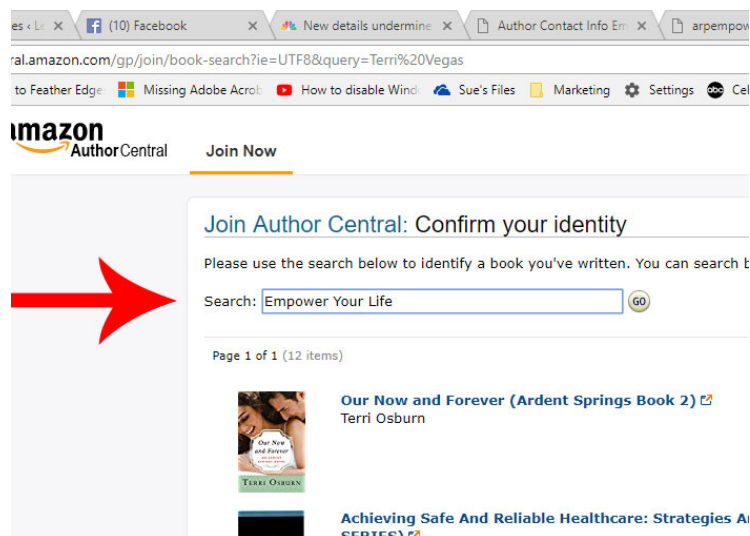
es ‹ Le ✕ (10) Facebook ✕ New details undermine ✕ Author Contact Info Em ✕ arpempow

ral.amazon.com/gp/join/book-search?ie=UTF8&query=Terri%20Vegas

to Feather Edge Missing Adobe Acrob How to disable Wind Sue's Files Marketing Settings Cel

amazon AuthorCentral

Join Now

Join Author Central: Confirm your identity

Please use the search below to identify a book you've written. You can search b

Search: Empower Your Life GO

Page 1 of 1 (12 items)

Our Now and Forever Terri Osburn

Our Now and Forever (Ardent Springs Book 2)

Terri Osburn

Achieving Safe And Reliable Healthcare: Strategies Ar
SERIES)